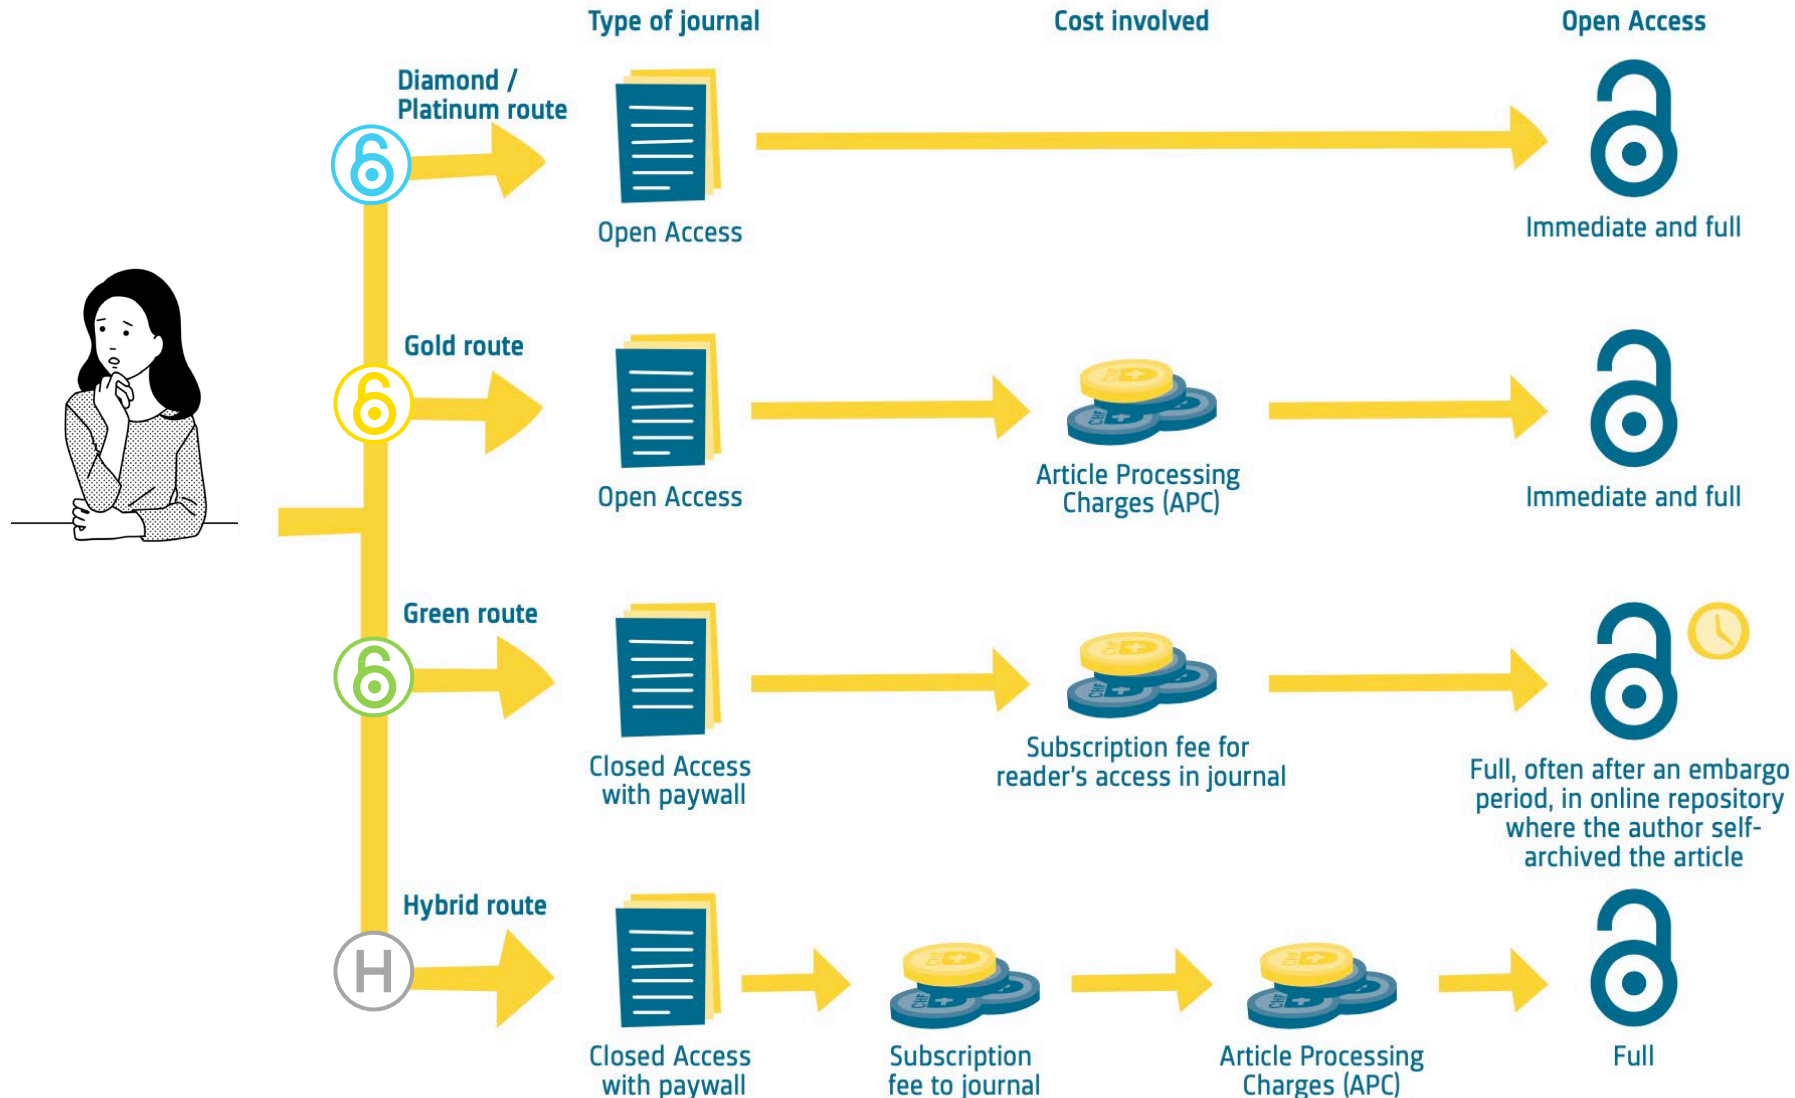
Type of journal

Cost involved

Open Access

Diamond / Platinum route

Open Access

Immediate and full

Gold route

Open Access

Article Processing Charges (APC)

Immediate and full

Green route

Closed Access with paywall

Subscription fee for reader's access in journal

Full, often after an embargo period, in online repository where the author self-archived the article

Hybrid route

H

Closed Access with paywall

Subscription fee to journal

Article Processing Charges (APC)

Full